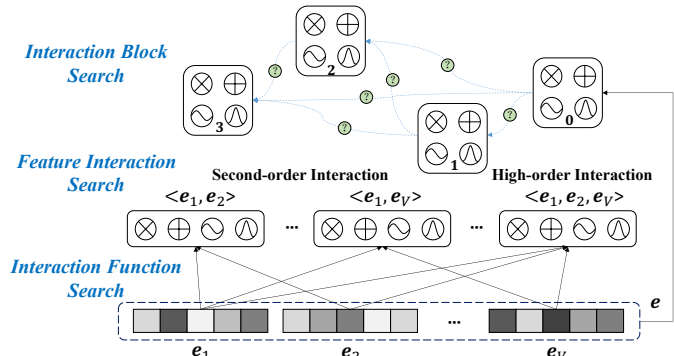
Interaction Block Search

2

3

0

1

Feature Interaction Search

Second-order Interaction

High-order Interaction

$<\boldsymbol{e}_1, \boldsymbol{e}_2>$

$<\boldsymbol{e}_1, \boldsymbol{e}_V>$

$<\boldsymbol{e}_1, \boldsymbol{e}_2, \boldsymbol{e}_V>$

...

...

Interaction Function Search

...

$\boldsymbol{e}$

$\boldsymbol{e}_1$

$\boldsymbol{e}_2$

$\boldsymbol{e}_V$